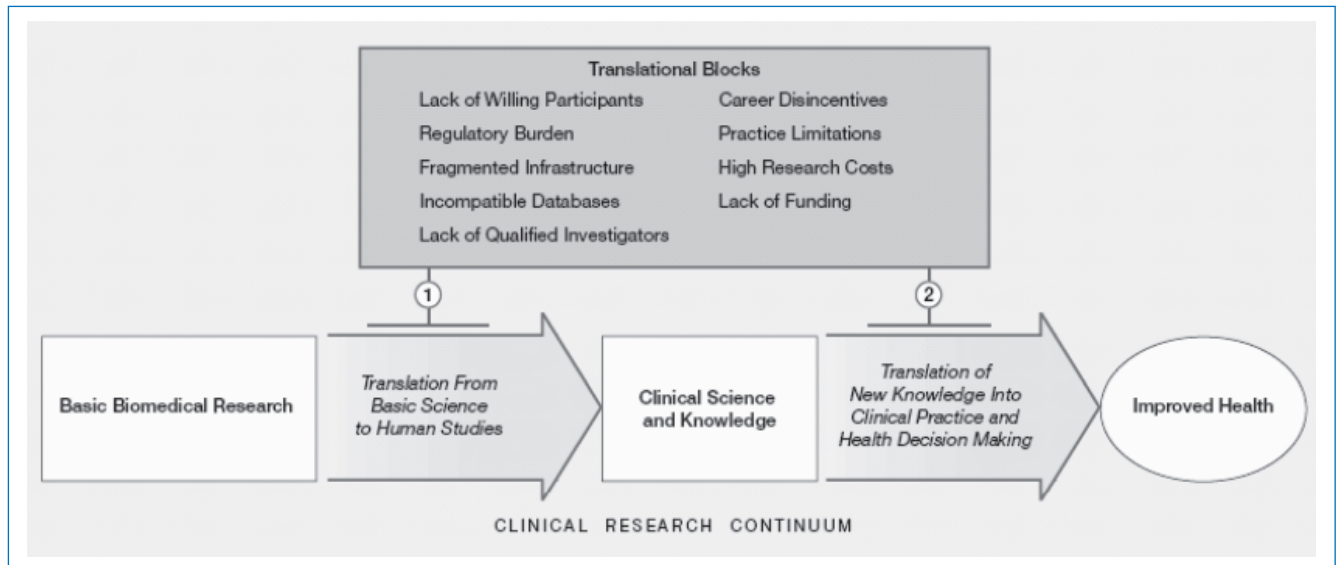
Translational Blocks

Lack of Willing Participants

Regulatory Burden

Fragmented Infrastructure

Incompatible Databases

Lack of Qualified Investigators

Career Disincentives

Practice Limitations

High Research Costs

Lack of Funding

1

2

Basic Biomedical Research

Translation From Basic Science to Human Studies

Clinical Science and Knowledge

Translation of New Knowledge Into Clinical Practice and Health Decision Making

Improved Health

CLINICAL RESEARCH CONTINUUM